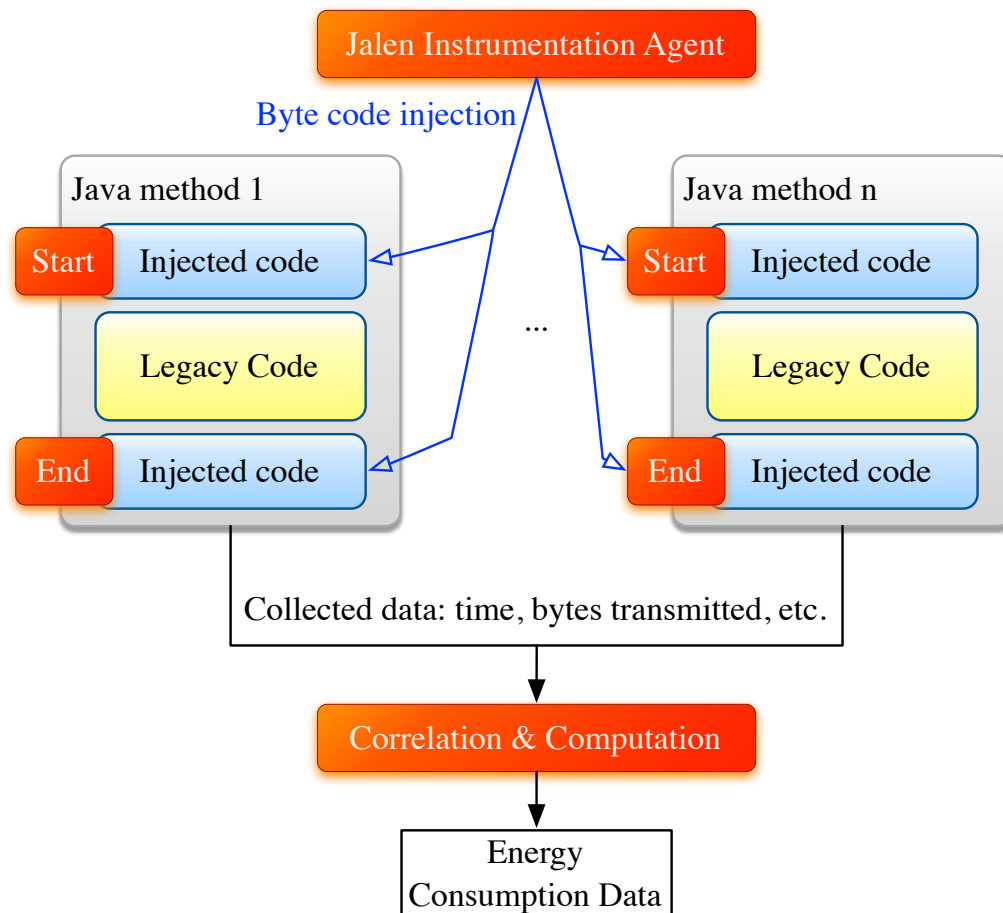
Jalen Instrumentation Agent

Byte code injection

Java method 1

Start

Injected code

Legacy Code

End

Injected code

...

Java method n

Start

Injected code

Legacy Code

End

Injected code

Collected data: time, bytes transmitted, etc.

Correlation & Computation

Energy Consumption Data